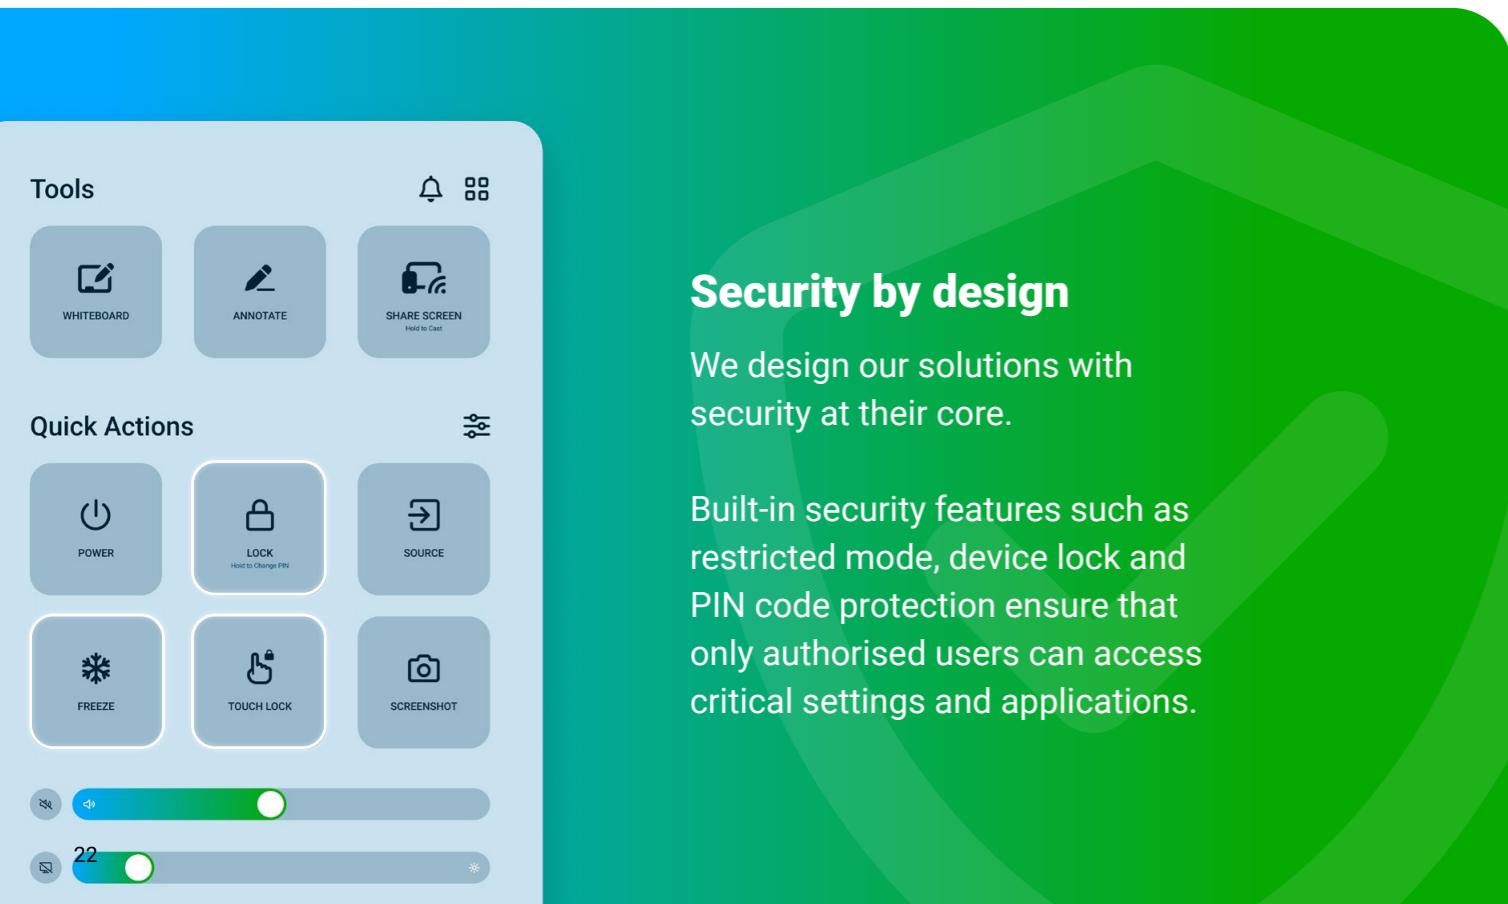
Tools

WHITEBOARD

ANNOTATE

SHARE SCREEN
Hold to Cast

Quick Actions

POWER

LOCK
Hold to Change PIN

SOURCE

FREEZE

TOUCH LOCK

SCREENSHOT

22

Security by design

We design our solutions with security at their core.

Built-in security features such as restricted mode, device lock and PIN code protection ensure that only authorised users can access critical settings and applications.